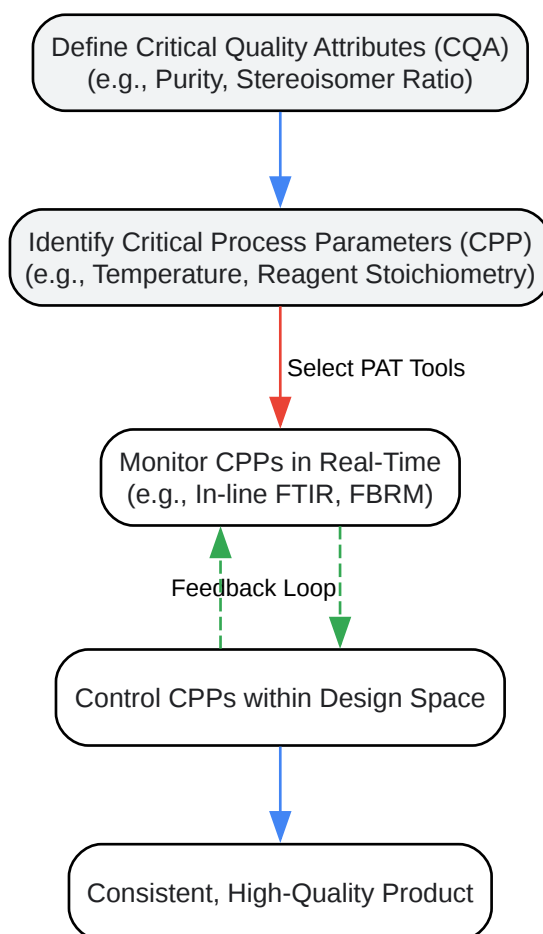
Define Critical Quality Attributes (CQA)
(e.g., Purity, Stereoisomer Ratio)

Identify Critical Process Parameters (CPP)
(e.g., Temperature, Reagent Stoichiometry)

Select PAT Tools

Monitor CPPs in Real-Time
(e.g., In-line FTIR, FBRM)

Feedback Loop

Control CPPs within Design Space

Consistent, High-Quality Product